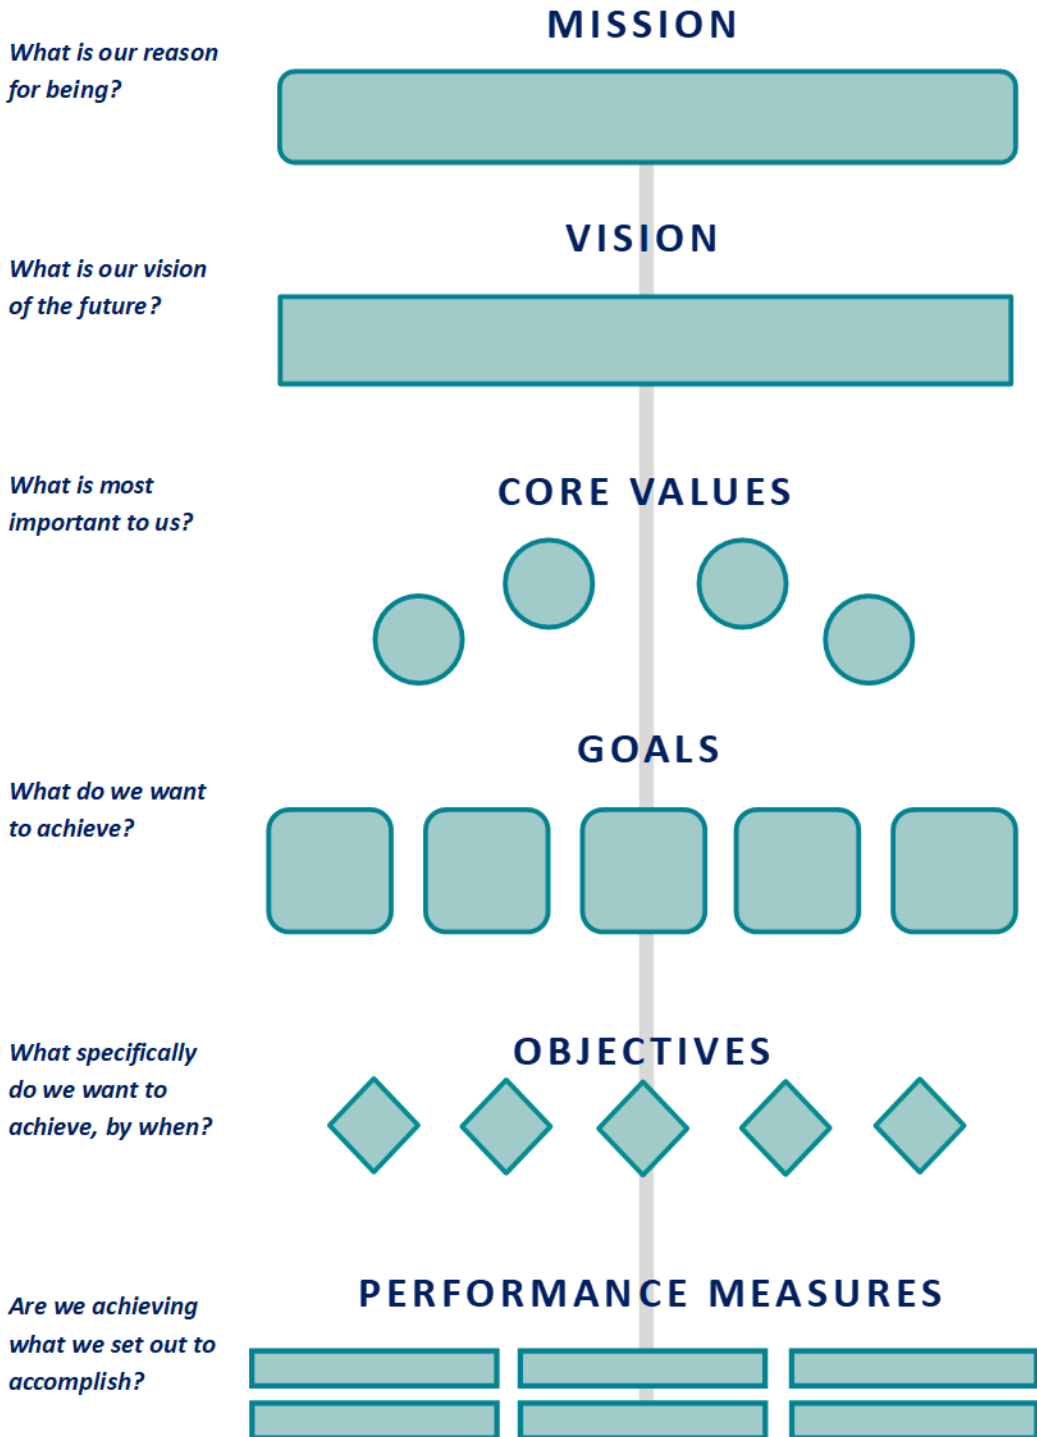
MISSION

What is our reason for being?

VISION

What is our vision of the future?

CORE VALUES

What is most important to us?

GOALS

What do we want to achieve?

OBJECTIVES

What specifically do we want to achieve, by when?

PERFORMANCE MEASURES

Are we achieving what we set out to accomplish?